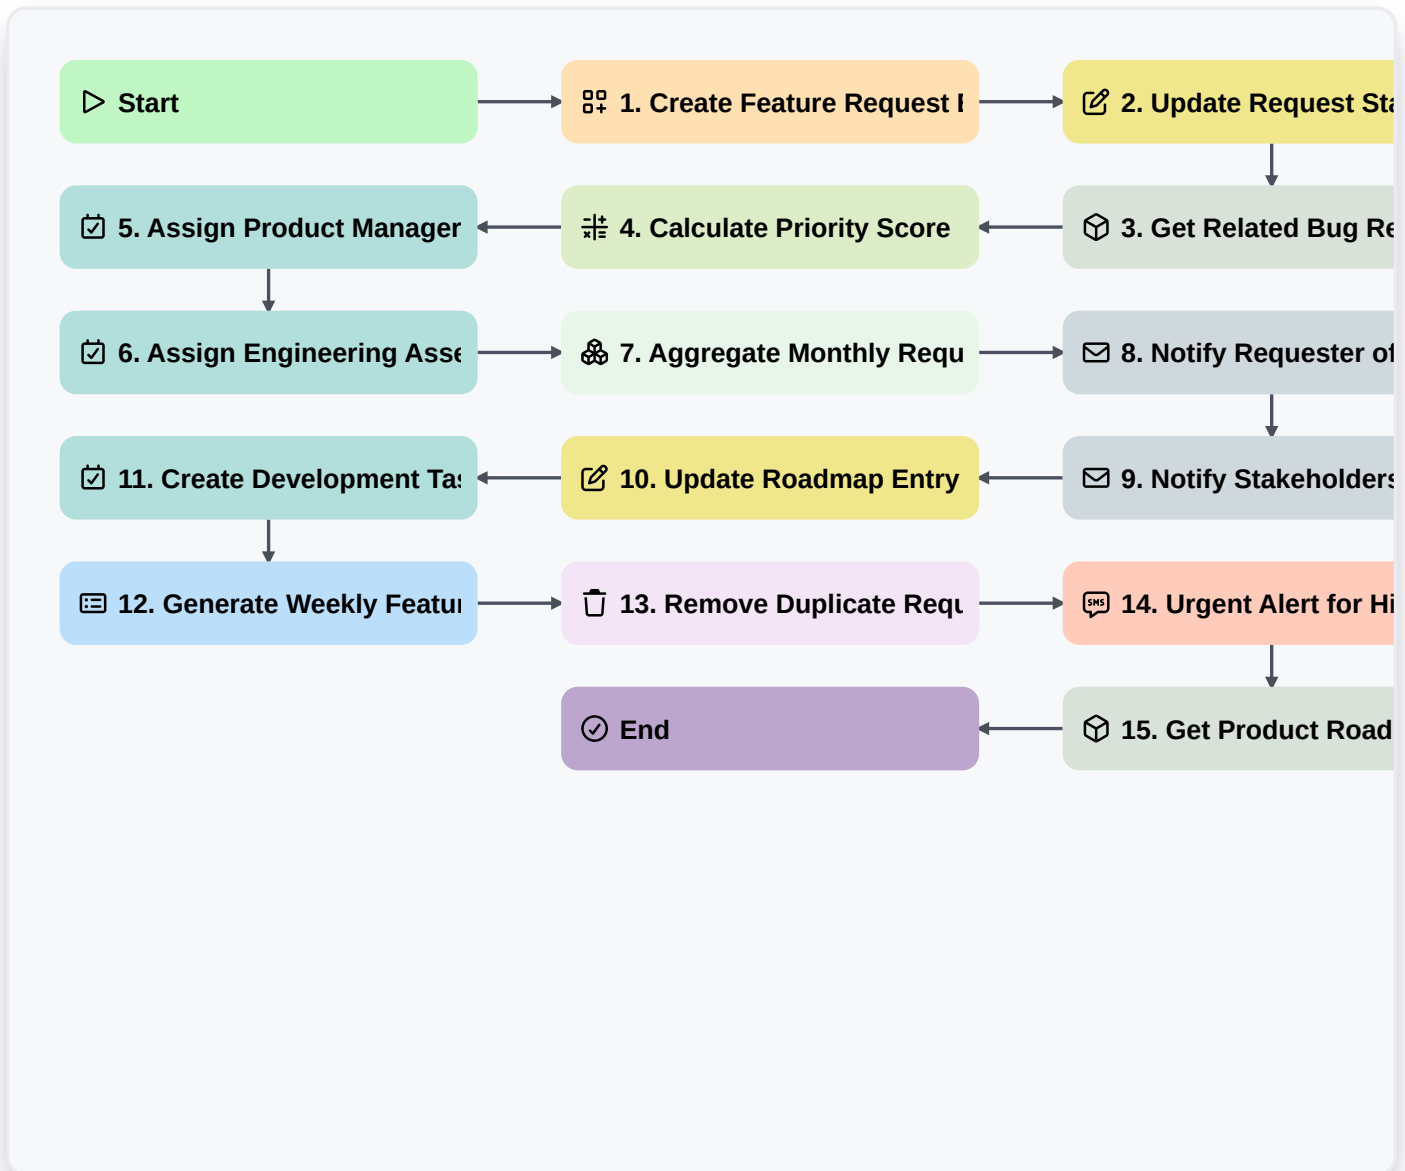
Start

1. Create Feature Request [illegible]

2. Update Request Sta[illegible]

5. Assign Product Manager

4. Calculate Priority Score

3. Get Related Bug Re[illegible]

6. Assign Engineering Ass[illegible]

7. Aggregate Monthly Requ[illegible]

8. Notify Requester of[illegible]

11. Create Development Ta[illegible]

10. Update Roadmap Entry

9. Notify Stakeholders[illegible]

12. Generate Weekly Featu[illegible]

13. Remove Duplicate Requ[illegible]

SMS

14. Urgent Alert for Hi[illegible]

End

15. Get Product Road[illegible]